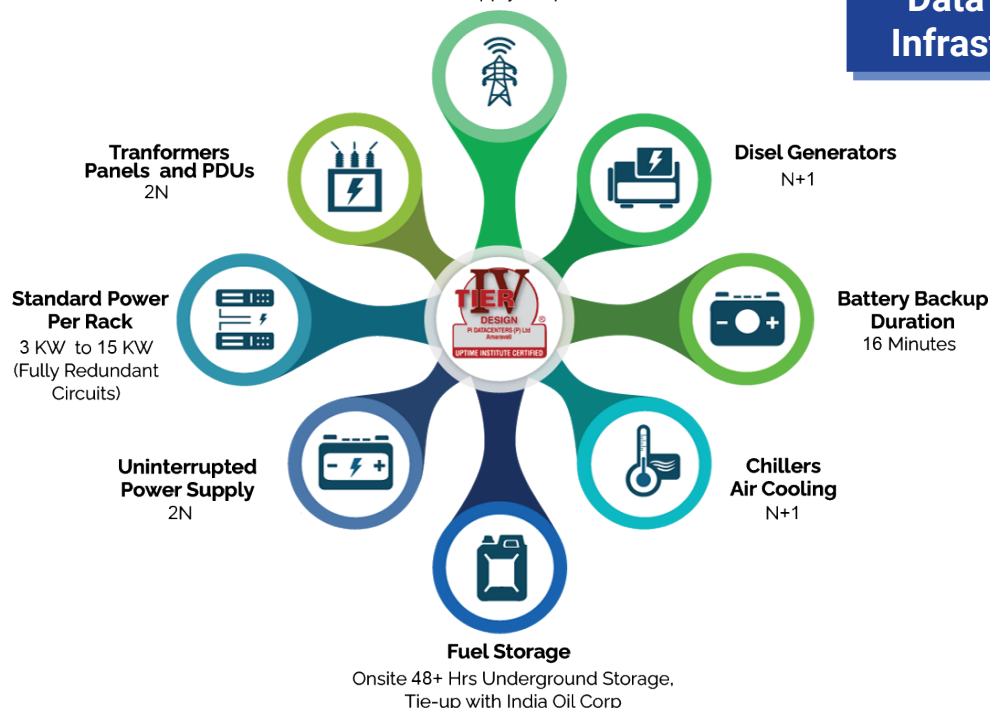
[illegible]

Data
Infras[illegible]

Tranformers
Panels and PDUs
2N

Disel Generators
N+1

TIER IV
DESIGN
PI DATACENTERS (P) Ltd
Amaravati
UPTIME INSTITUTE CERTIFIED

Standard Power
Per Rack
3 KW to 15 KW
(Fully Redundant
Circuits)

Battery Backup
Duration
16 Minutes

Uninterrupted
Power Supply
2N

Chillers
Air Cooling
N+1

Fuel Storage
Onsite 48+ Hrs Underground Storage,
Tie-up with India Oil Corp